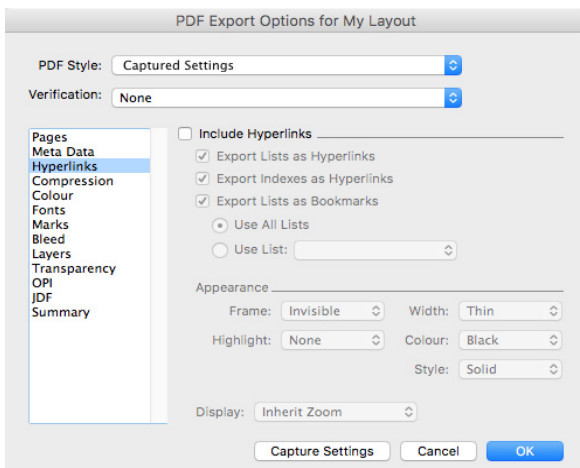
PDF Export Options for My Layout

PDF Style: Captured Settings

Verification: None

Pages
Meta Data
Hyperlinks
Compression
Colour
Fonts
Marks
Bleed
Layers
Transparency
OPI
JDF
Summary

Include Hyperlinks

Export Lists as Hyperlinks

Export Indexes as Hyperlinks

Export Lists as Bookmarks

Use All Lists

Use List:

Appearance

Frame: Invisible

Width: Thin

Highlight: None

Colour: Black

Style: Solid

Display: Inherit Zoom

Capture Settings

Cancel

OK